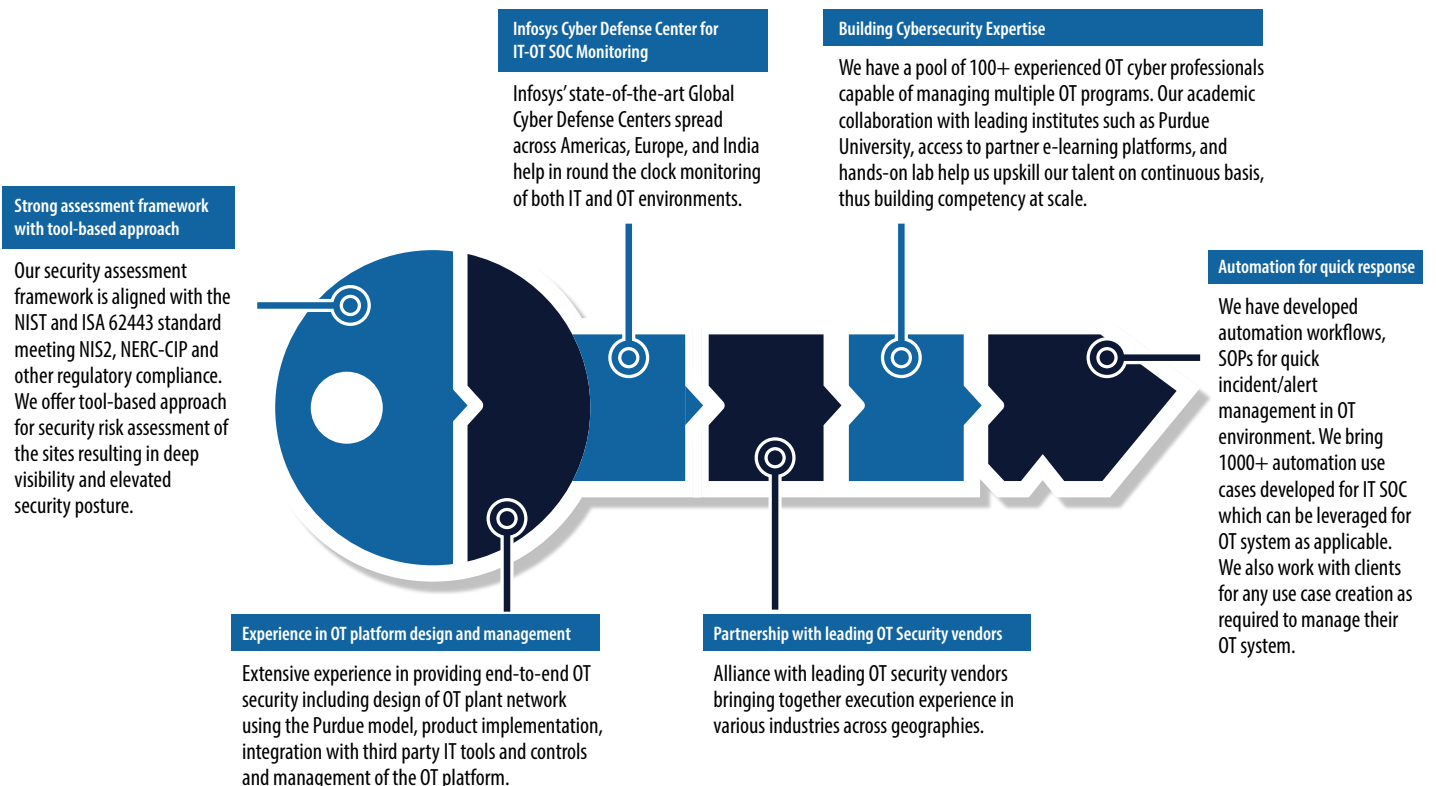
Infosys Cyber Defense Center for IT-OT SOC Monitoring

Infosys' state-of-the-art Global Cyber Defense Centers spread across Americas, Europe, and India help in round the clock monitoring of both IT and OT environments.

Building Cybersecurity Expertise

We have a pool of 100+ experienced OT cyber professionals capable of managing multiple OT programs. Our academic collaboration with leading institutes such as Purdue University, access to partner e-learning platforms, and hands-on lab help us upskill our talent on continuous basis, thus building competency at scale.

Strong assessment framework with tool-based approach

Our security assessment framework is aligned with the NIST and ISA 62443 standard meeting NIS2, NERC-CIP and other regulatory compliance. We offer tool-based approach for security risk assessment of the sites resulting in deep visibility and elevated security posture.

Automation for quick response

We have developed automation workflows, SOPs for quick incident/alert management in OT environment. We bring 1000+ automation use cases developed for IT SOC which can be leveraged for OT system as applicable. We also work with clients for any use case creation as required to manage their OT system.

Experience in OT platform design and management

Extensive experience in providing end-to-end OT security including design of OT plant network using the Purdue model, product implementation, integration with third party IT tools and controls and management of the OT platform.

Partnership with leading OT Security vendors

Alliance with leading OT security vendors bringing together execution experience in various industries across geographies.